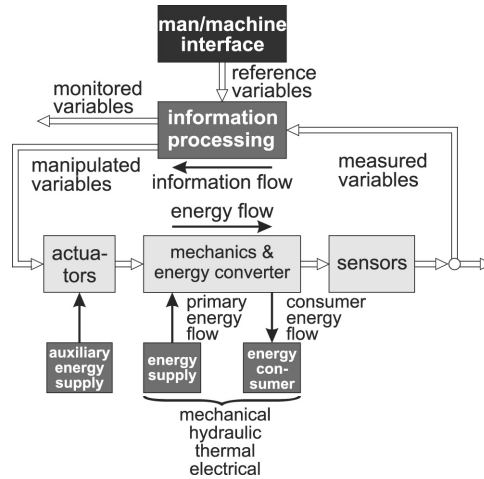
man/machine interface

reference variables

monitored variables

information processing

manipulated variables

information flow

measured variables

energy flow

actuators

mechanics & energy converter

sensors

primary energy flow

consumer energy flow

auxiliary energy supply

energy supply

energy consumer

mechanical
hydraulic
thermal
electrical